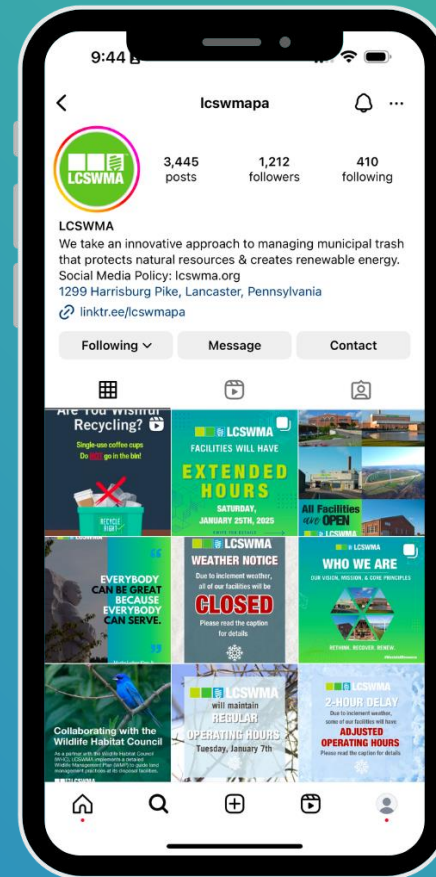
9:44

lcswmapa

LCSWMA

3,445 posts

1,212 followers

410 following

LCSWMA
We take an innovative approach to managing municipal trash that protects natural resources & creates renewable energy. Social Media Policy: lcswma.org
1299 Harrisburg Pike, Lancaster, Pennsylvania
linktr.ee/lcswmapa

Following

Message

Contact

Are You Wishful Recycling?
Single-use coffee cups Do NOT go in the bin!
RECYCLE RIGHT

LCSWMA
FACILITIES WILL HAVE
EXTENDED HOURS
SATURDAY, JANUARY 25TH, 2025

All Facilities ARE OPEN
LCSWMA

EVERYBODY CAN BE GREAT BECAUSE EVERYBODY CAN SERVE.

LCSWMA
WEATHER NOTICE
Due to inclement weather, all of our facilities will be
CLOSED
Please read the caption for details

LCSWMA
WHO WE ARE
OUR VISION, MISSION, & CORE PRINCIPLES
RETHINK. RECOVER. RENEW.

Collaborating with the Wildlife Habitat Council
As a partner with the Wildlife Habitat Council (WHC), LCSWMA implements a detailed Wildlife Management Plan (WMP) to guide land management practices at its disposal facilities.
LCSWMA

LCSWMA
will maintain
REGULAR
OPERATING HOURS
Tuesday, January 7th

LCSWMA
2-HOUR DELAY
Due to inclement weather, some of our facilities will have
ADJUSTED OPERATING HOURS
Please read the caption for details